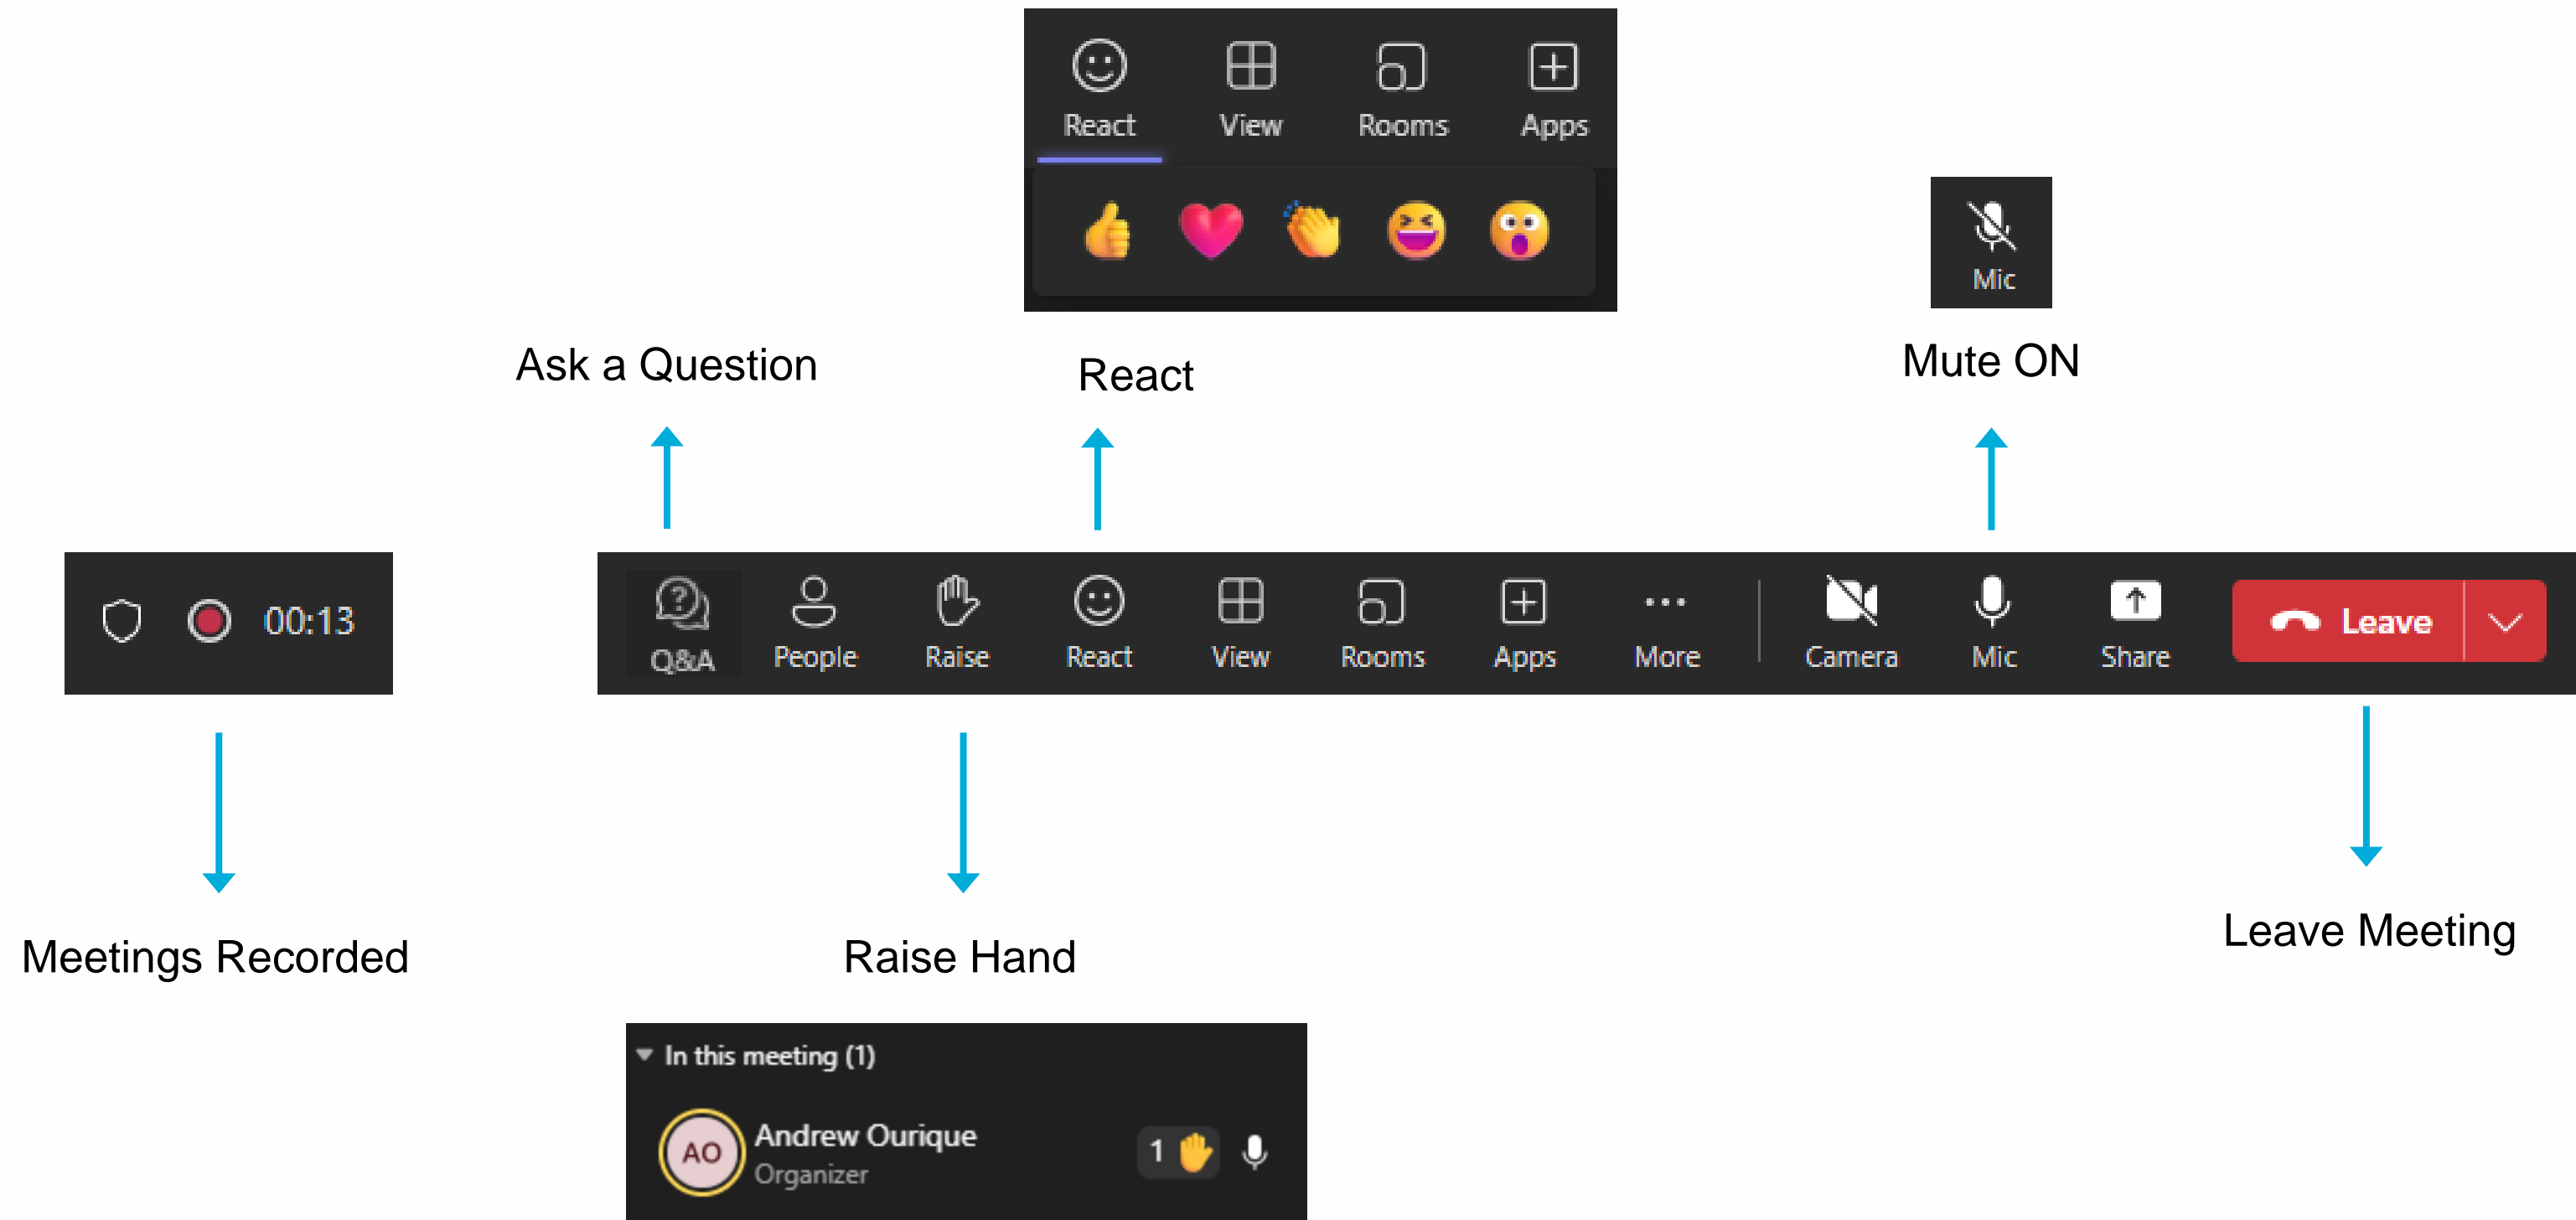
React View Rooms Apps

Mic

Ask a Question

React

Mute ON

00:13

Q&A People Raise React View Rooms Apps More Camera Mic Share Leave

Meetings Recorded

Raise Hand

Leave Meeting

In this meeting (1)

AO Andrew Ourique
Organizer
1